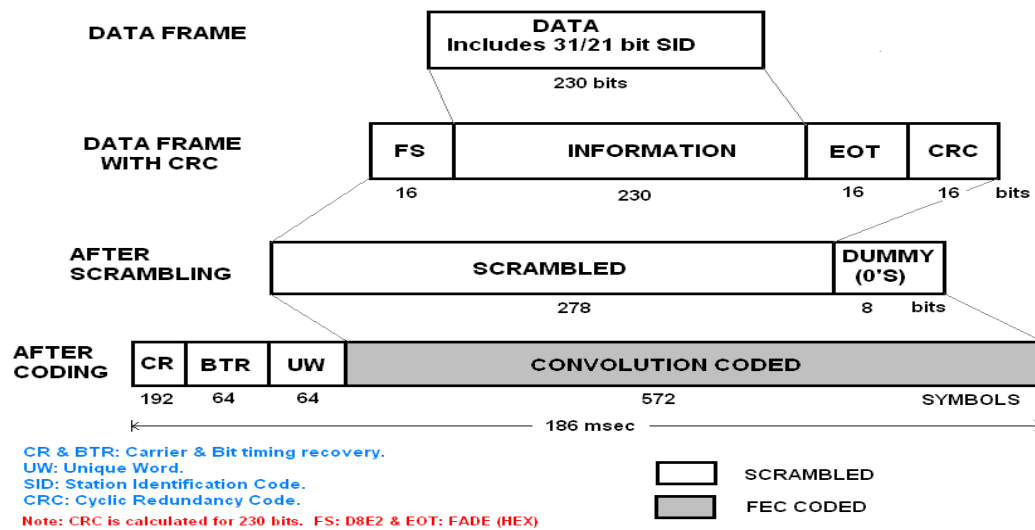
DATA FRAME

DATA
Includes 31/21 bit SID

230 bits

DATA FRAME WITH CRC

| FS | INFORMATION | EOT | CRC |
|---|---|---|---|
| 16 | 230 | 16 | 16 |

bits

AFTER SCRAMBLING

| SCRAMBLED | DUMMY (0'S) |
|---|---|
| 278 | 8 |

bits

AFTER CODING

| CR | BTR | UW | CONVOLUTION CODED |
|---|---|---|---|
| 192 | 64 | 64 | 572 |

SYMBOLS

186 msec

CR & BTR: Carrier & Bit timing recovery.
UW: Unique Word.
SID: Station Identification Code.
CRC: Cyclic Redundancy Code.
Note: CRC is calculated for 230 bits. FS: D8E2 & EOT: FADE (HEX)

SCRAMBLED
FEC CODED